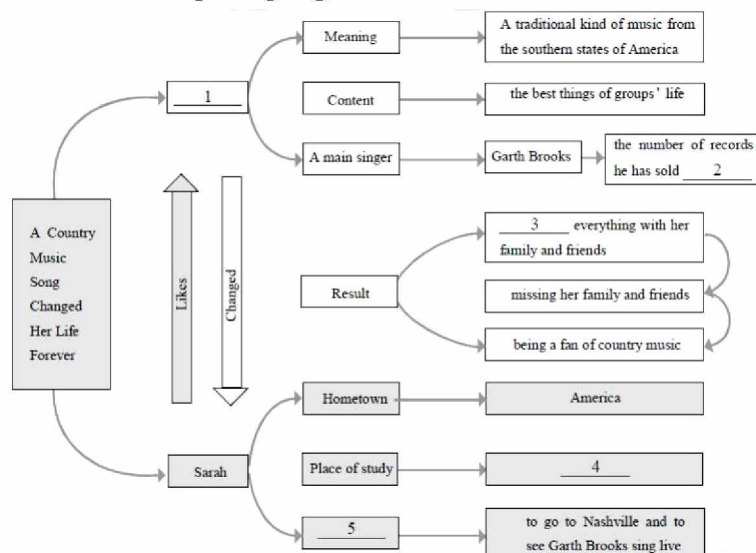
A Country Music Song Changed Her Life Forever

1

Meaning

A traditional kind of music from the southern states of America

Content

the best things of groups' life

A main singer

Garth Brooks

the number of records he has sold 2

Likes

Changed

Result

3 everything with her family and friends

missing her family and friends

being a fan of country music

Sarah

Hometown

America

Place of study

4

5

to go to Nashville and to see Garth Brooks sing live